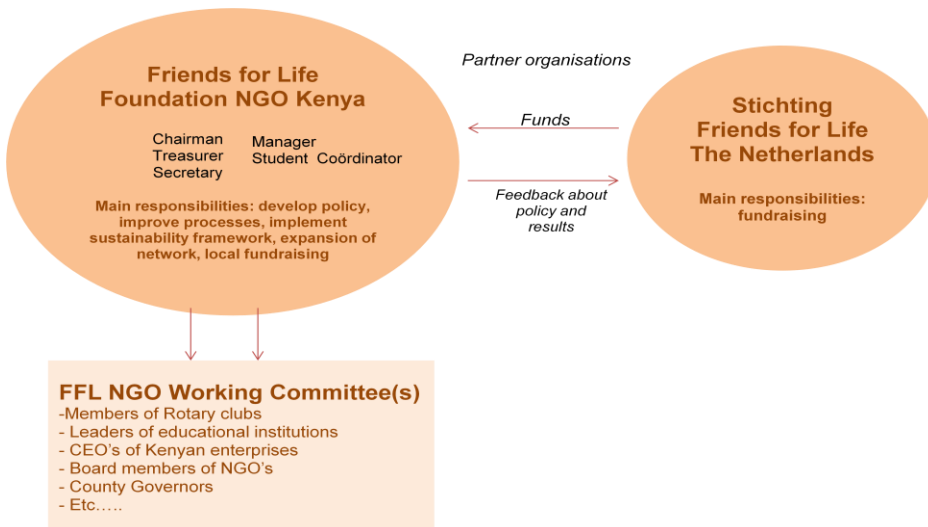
Friends for Life Foundation NGO Kenya

Chairman
Treasurer
Secretary

Manager
Student Coördinator

Main responsibilities: develop policy, improve processes, implement sustainability framework, expansion of network, local fundraising

Partner organisations

Funds

Feedback about policy and results

Stichting Friends for Life The Netherlands

Main responsibilities: fundraising

FFL NGO Working Committee(s)
-Members of Rotary clubs
- Leaders of educational institutions
- CEO's of Kenyan enterprises
- Board members of NGO's
- County Governors
- Etc…..